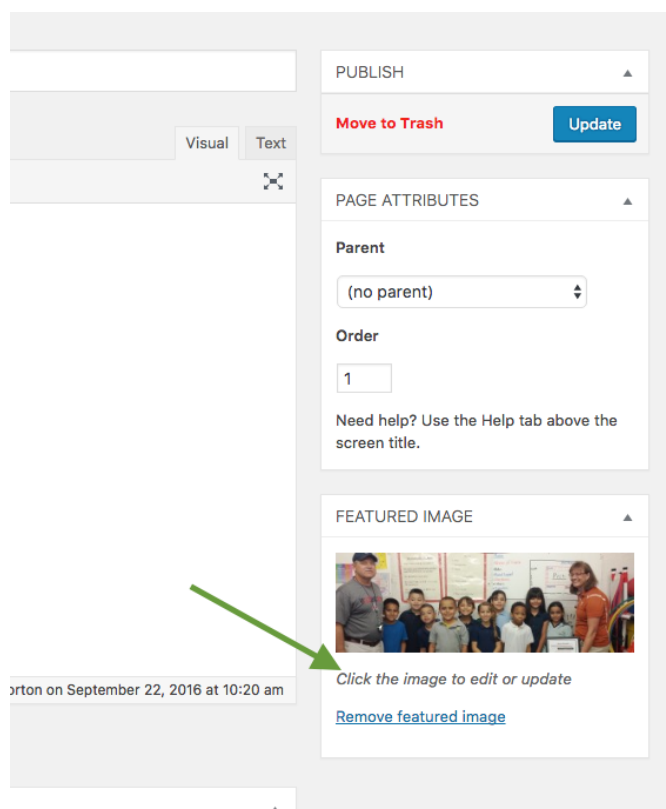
Visual
Text

orton on September 22, 2016 at 10:20 am

PUBLISH
Move to Trash
Update

PAGE ATTRIBUTES
Parent
(no parent)
Order
1
Need help? Use the Help tab above the screen title.

FEATURED IMAGE
Click the image to edit or update
Remove featured image